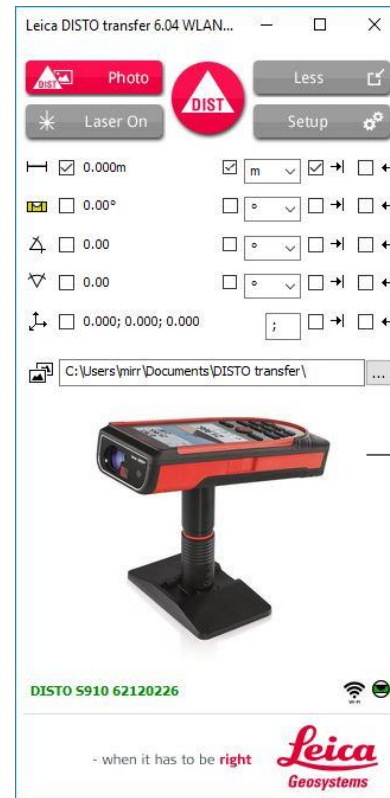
Leica DISTO transfer 6.04 WLAN...

DIST Photo

DIST

Less

Laser On

Setup

0.000m

m

0.00°

°

0.00

°

0.00

°

0.000; 0.000; 0.000

;

C:\Users\mirr\Documents\DISTO transfer\

...

DISTO S910 62120226

- when it has to be right

Leica Geosystems